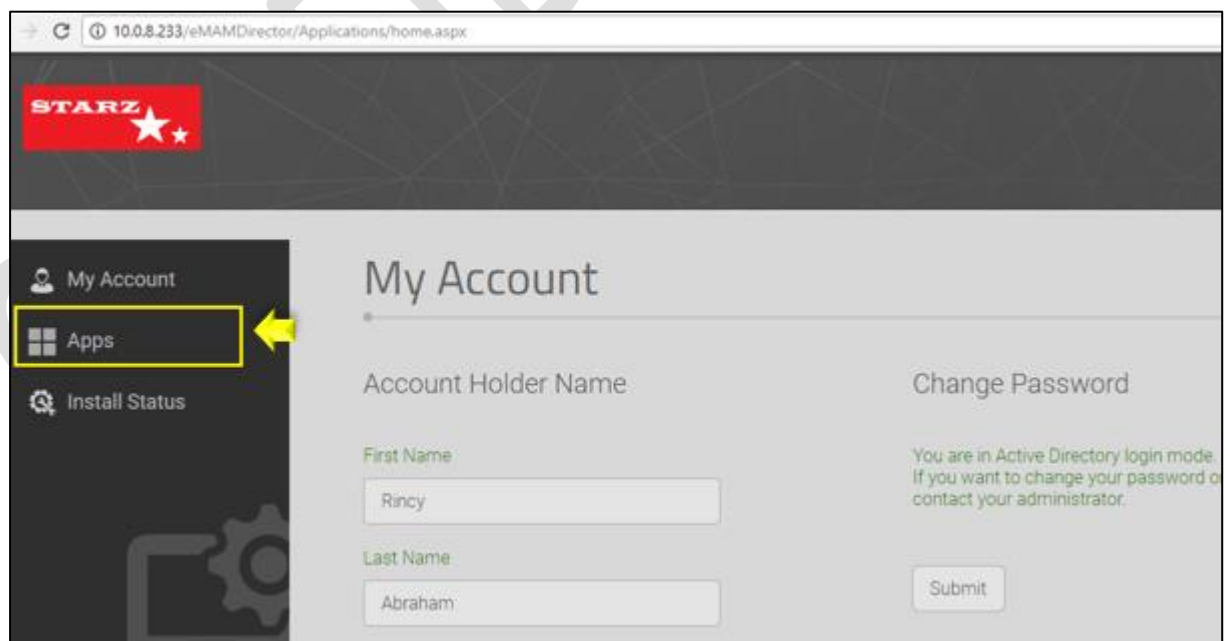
10.0.8.233/eMAMDirector/Applications/home.aspx

STARZ

My Account

Apps

Install Status

My Account

Account Holder Name

First Name

Rincy

Last Name

Abraham

Change Password

You are in Active Directory login mode. If you want to change your password o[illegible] contact your administrator.

Submit